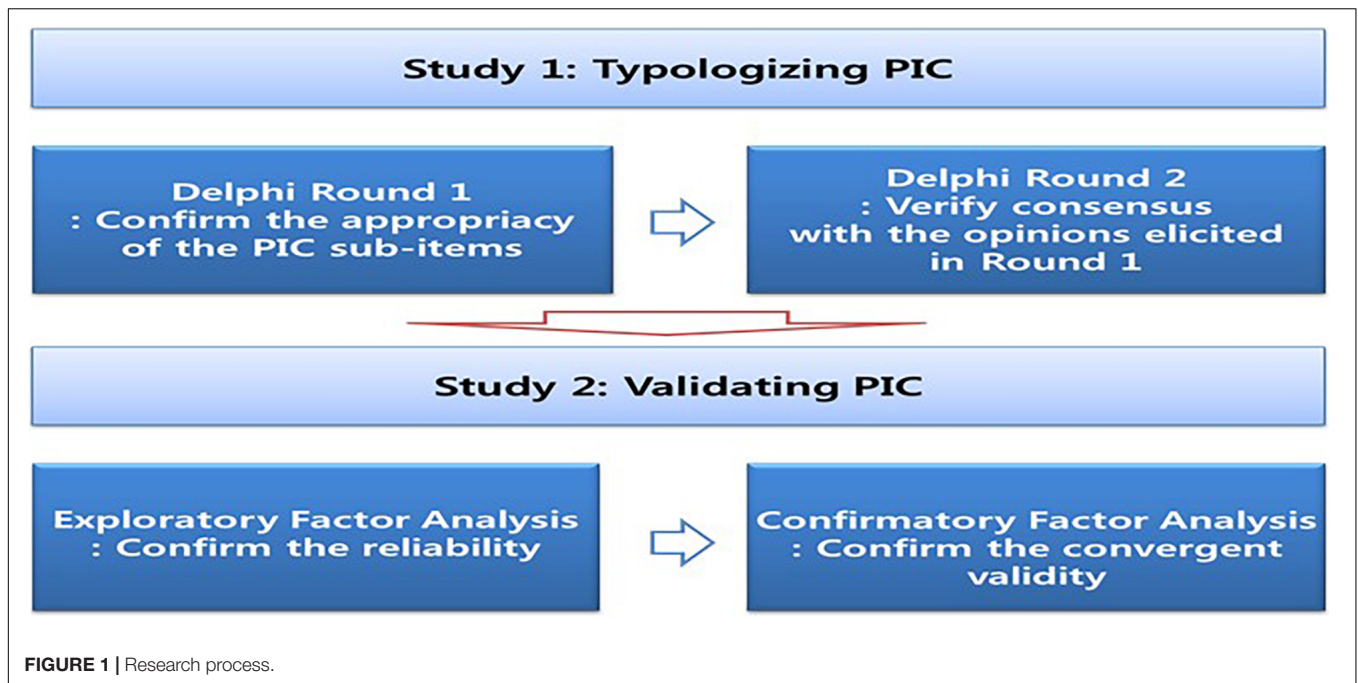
Study 1: Typologizing PIC

Delphi Round 1
: Confirm the appropriacy of the PIC sub-items

Delphi Round 2
: Verify consensus with the opinions elicited in Round 1

Study 2: Validating PIC

Exploratory Factor Analysis
: Confirm the reliability

Confirmatory Factor Analysis
: Confirm the convergent validity

FIGURE 1 | Research process.